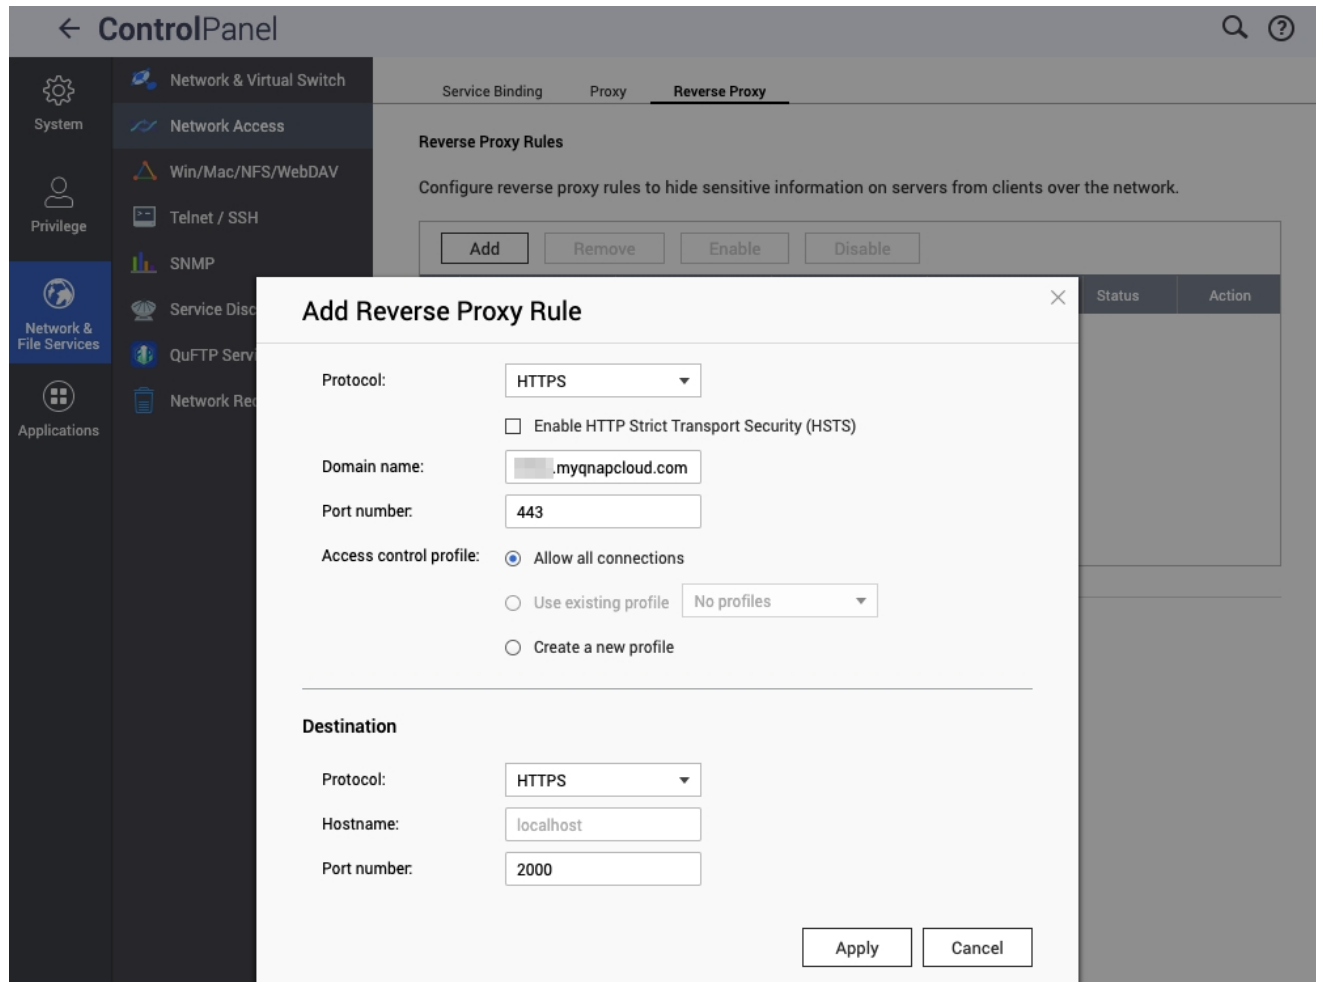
← ControlPanel

System

Privilege

Network & File Services

Applications

Network & Virtual Switch

Network Access

Win/Mac/NFS/WebDAV

Telnet / SSH

SNMP

Service Disc

QuFTP Serv

Network Re

Service Binding Proxy Reverse Proxy

Reverse Proxy Rules

Configure reverse proxy rules to hide sensitive information on servers from clients over the network.

Add Remove Enable Disable

Status Action

Add Reverse Proxy Rule

Protocol: HTTPS

Enable HTTP Strict Transport Security (HSTS)

Domain name: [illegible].myqnapcloud.com

Port number: 443

Access control profile: Allow all connections

Use existing profile No profiles

Create a new profile

Destination

Protocol: HTTPS

Hostname: localhost

Port number: 2000

Apply Cancel